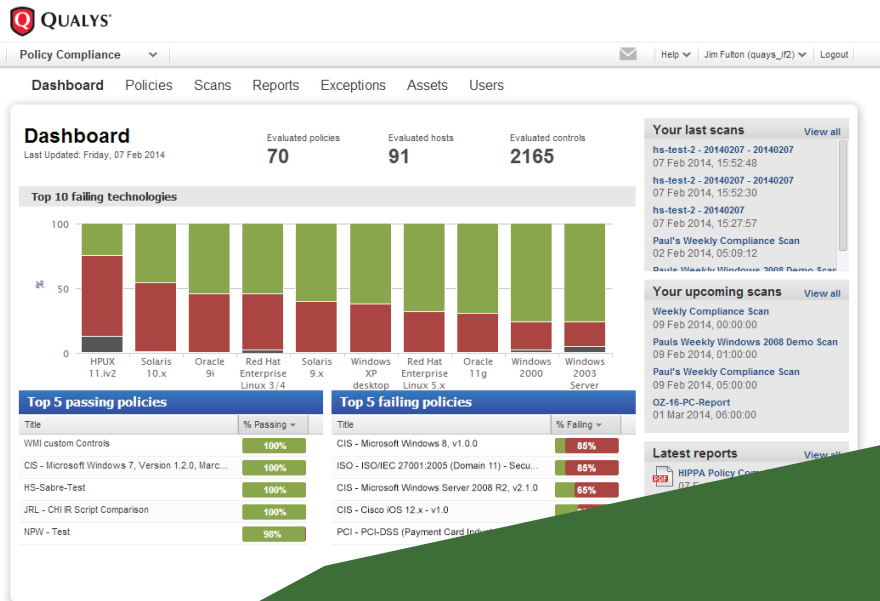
QUALYS®

Policy Compliance

Help | Jim Fulton (quays_if2) | Logout

Dashboard Policies Scans Reports Exceptions Assets Users

Dashboard
Last Updated: Friday, 07 Feb 2014

Evaluated policies
70

Evaluated hosts
91

Evaluated controls
2165

Top 10 failing technologies

100
%
50
0

HPUX 11.iv2
Solaris 10.x
Oracle 9i
Red Hat Enterprise Linux 3/4
Solaris 9.x
Windows XP desktop
Red Hat Enterprise Linux 5.x
Oracle 11g
Windows 2000
Windows 2003 Server

Top 5 passing policies

| Title | % Passing |
|---|---|
| WMI custom Controls | 100% |
| CIS - Microsoft Windows 7, Version 1.2.0, Marc... | 100% |
| HS-Sabre-Test | 100% |
| JRL - CHI IR Script Comparison | 100% |
| NPW - Test | 98% |

Top 5 failing policies

| Title | % Failing |
|---|---|
| CIS - Microsoft Windows 8, v1.0.0 | 85% |
| ISO - ISO/IEC 27001:2005 (Domain 11) - Secu... | 85% |
| CIS - Microsoft Windows Server 2008 R2, v2.1.0 | 65% |
| CIS - Cisco iOS 12.x - v1.0 | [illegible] |
| PCI - PCI-DSS (Payment Card Indu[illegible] | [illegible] |

Your last scans View all
hs-test-2 - 20140207 - 20140207
07 Feb 2014, 15:52:48
hs-test-2 - 20140207 - 20140207
07 Feb 2014, 15:52:30
hs-test-2 - 20140207
07 Feb 2014, 15:27:57
Paul's Weekly Compliance Scan
02 Feb 2014, 05:09:12
Paul's Weekly Windows 2008 Demo Scan

Your upcoming scans View all
Weekly Compliance Scan
09 Feb 2014, 00:00:00
Pauls Weekly Windows 2008 Demo Scan
09 Feb 2014, 01:00:00
Paul's Weekly Compliance Scan
09 Feb 2014, 05:00:00
OZ-16-PC-Report
01 Mar 2014, 06:00:00

Latest reports View all
HIPPA Policy Comp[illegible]
07 F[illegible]